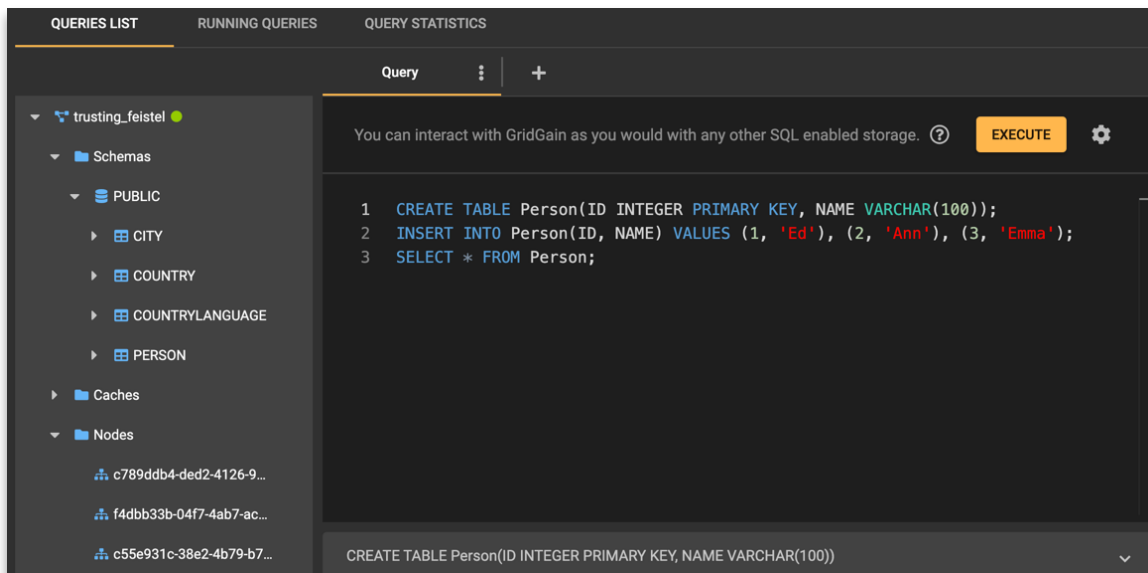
QUERIES LIST RUNNING QUERIES QUERY STATISTICS

Query +

trusting_feistel
Schemas
PUBLIC
CITY
COUNTRY
COUNTRYLANGUAGE
PERSON
Caches
Nodes
c789ddb4-ded2-4126-9...
f4dbb33b-04f7-4ab7-ac...
c55e931c-38e2-4b79-b7...

You can interact with GridGain as you would with any other SQL enabled storage. ? EXECUTE

1 CREATE TABLE Person(ID INTEGER PRIMARY KEY, NAME VARCHAR(100));
2 INSERT INTO Person(ID, NAME) VALUES (1, 'Ed'), (2, 'Ann'), (3, 'Emma');
3 SELECT * FROM Person;

CREATE TABLE Person(ID INTEGER PRIMARY KEY, NAME VARCHAR(100))